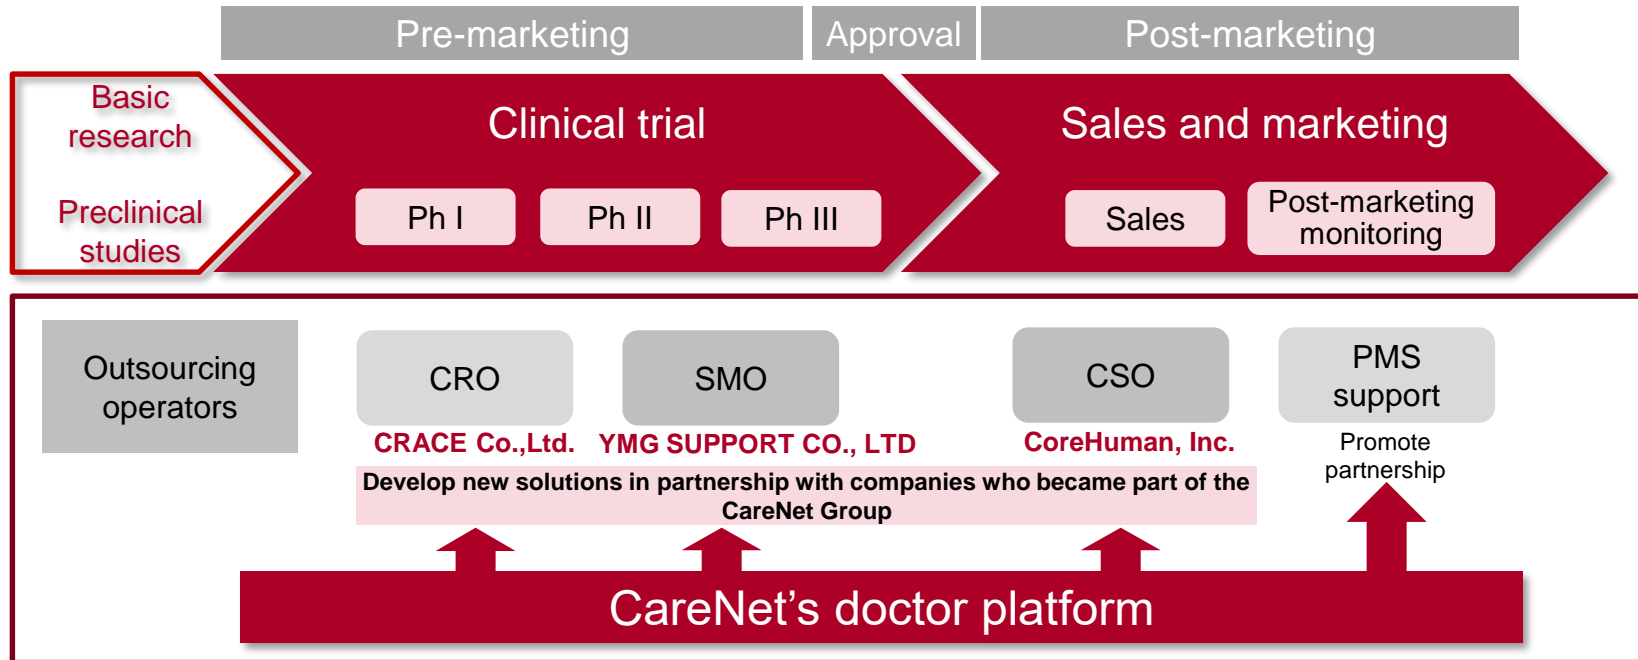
Pre-marketing

Approval

Post-marketing

Basic research

Preclinical studies

Clinical trial

Ph I

Ph II

Ph III

Sales and marketing

Sales

Post-marketing monitoring

Outsourcing operators

CRO

SMO

CSO

PMS support

CRACE Co.,Ltd.

YMG SUPPORT CO., LTD

CoreHuman, Inc.

Promote partnership

Develop new solutions in partnership with companies who became part of the CareNet Group

CareNet’s doctor platform